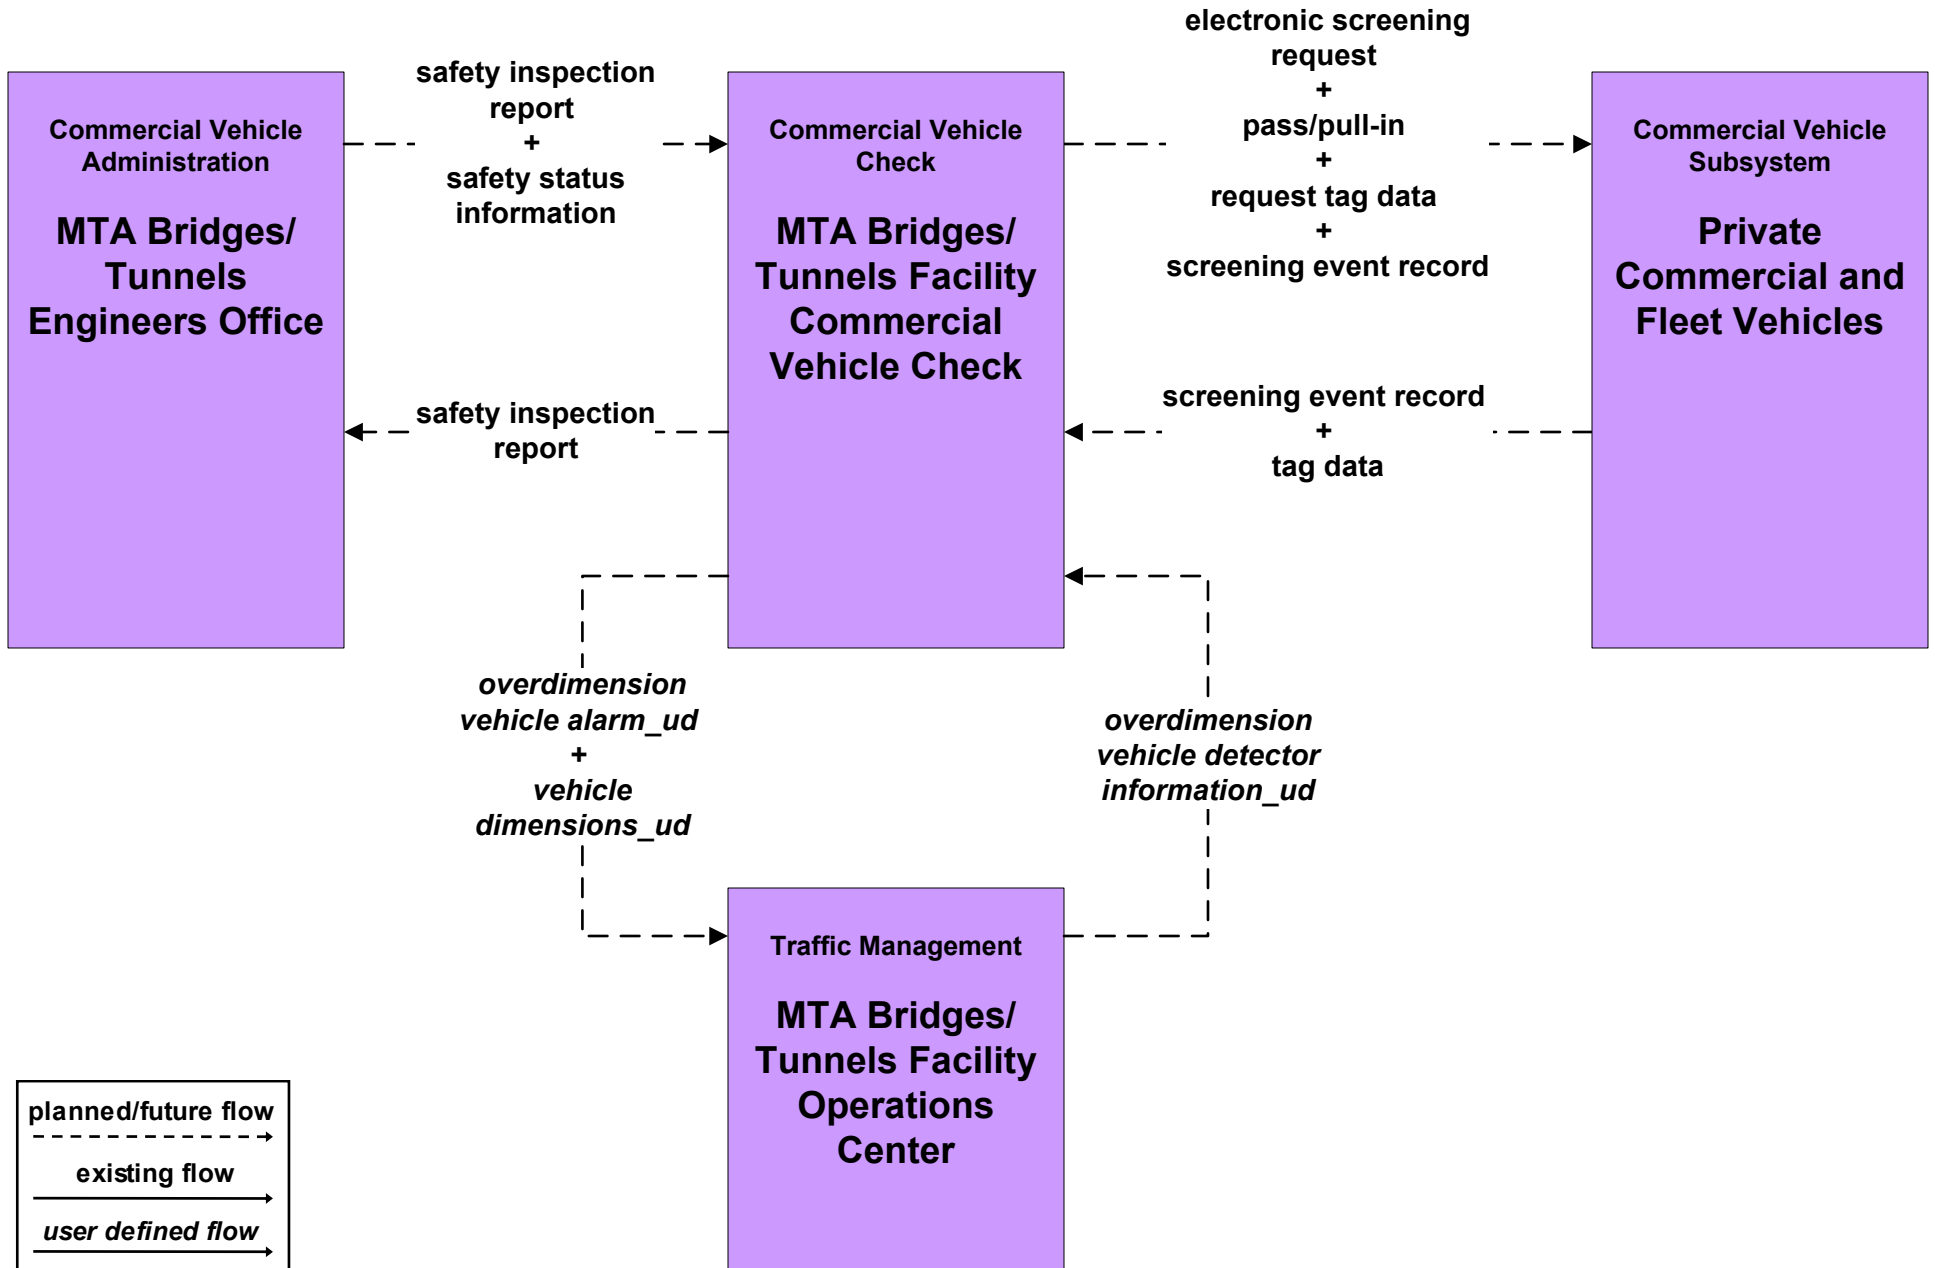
Commercial Vehicle Administration

MTA Bridges/ Tunnels Engineers Office

safety inspection report
+
safety status information

Commercial Vehicle Check

MTA Bridges/ Tunnels Facility Commercial Vehicle Check

electronic screening request
+
pass/pull-in
+
request tag data
+
screening event record

Commercial Vehicle Subsystem

Private Commercial and Fleet Vehicles

safety inspection report

screening event record
+
tag data

overdimension vehicle alarm_ud
+
vehicle dimensions_ud

overdimension vehicle detector information_ud

Traffic Management

MTA Bridges/ Tunnels Facility Operations Center

planned/future flow
existing flow
user defined flow